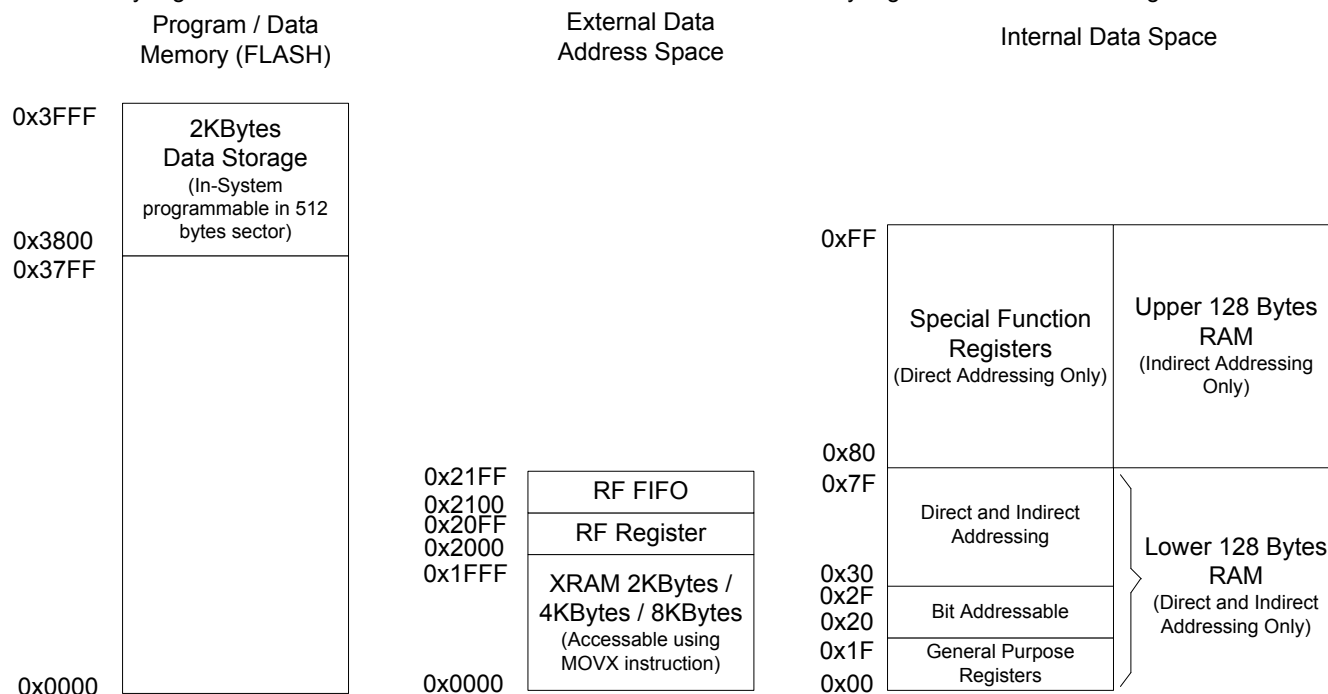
Program / Data Memory (FLASH)

External Data Address Space

Internal Data Space

0x3FFF

2KBytes Data Storage (In-System programmable in 512 bytes sector)

0x3800
0x37FF

0x0000

0x21FF
RF FIFO
0x2100
0x20FF
RF Register
0x2000
0x1FFF
XRAM 2KBytes / 4KBytes / 8KBytes (Accessable using MOVX instruction)
0x0000

0xFF
Special Function Registers (Direct Addressing Only)
Upper 128 Bytes RAM (Indirect Addressing Only)
0x80
0x7F
Direct and Indirect Addressing
0x30
0x2F
Bit Addressable
0x20
0x1F
General Purpose Registers
0x00
Lower 128 Bytes RAM (Direct and Indirect Addressing Only)